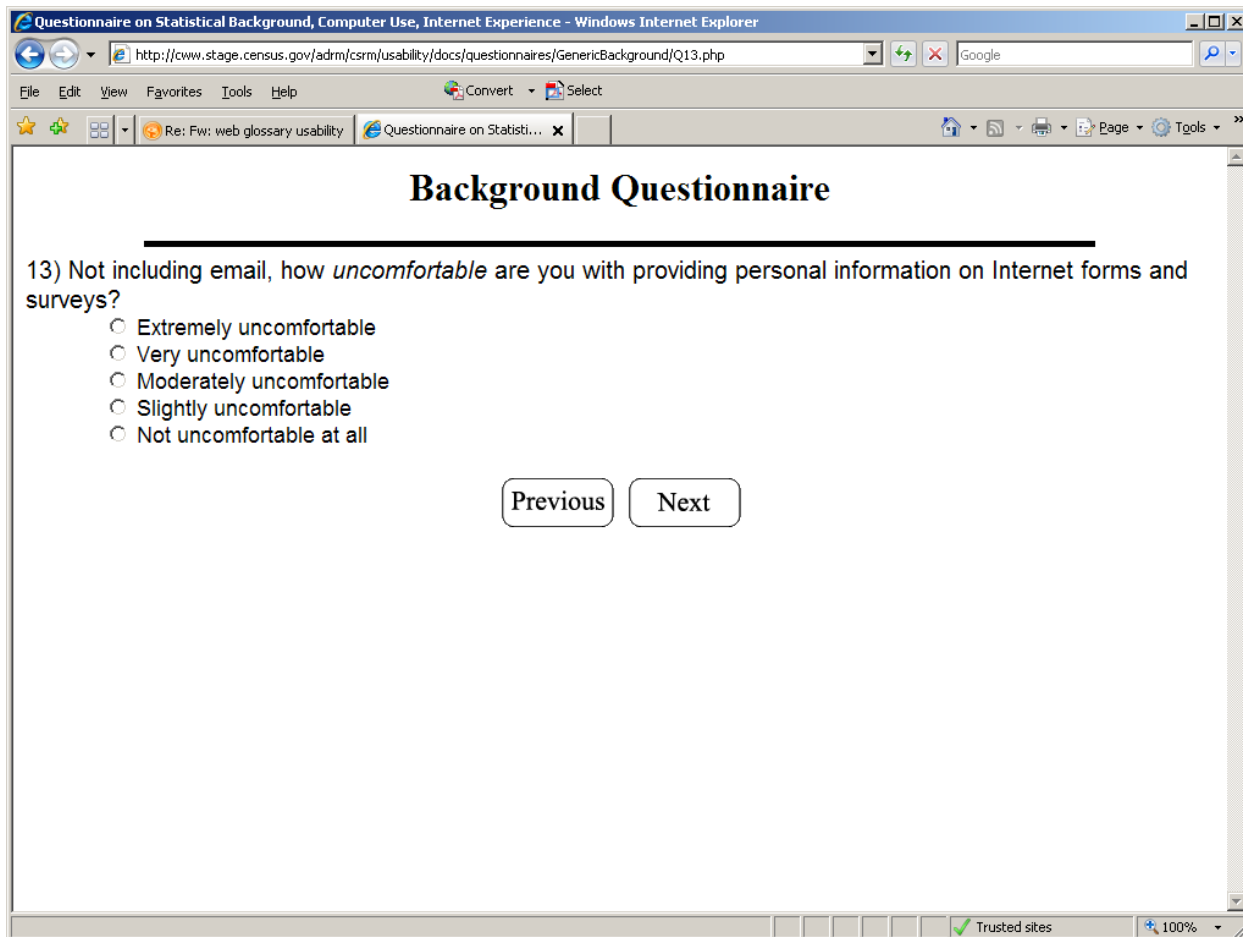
Questionnaire on Statistical Background, Computer Use, Internet Experience - Windows Internet Explorer

http://cww.stage.census.gov/adrm/csrm/usability/docs/questionnaires/GenericBackground/Q13.php

Google

File Edit View Favorites Tools Help

Convert Select

Re: Fw: web glossary usability

Questionnaire on Statisti...

Page Tools

Background Questionnaire

13) Not including email, how *uncomfortable* are you with providing personal information on Internet forms and surveys?

Extremely uncomfortable
Very uncomfortable
Moderately uncomfortable
Slightly uncomfortable
Not uncomfortable at all

Previous Next

Trusted sites

100%